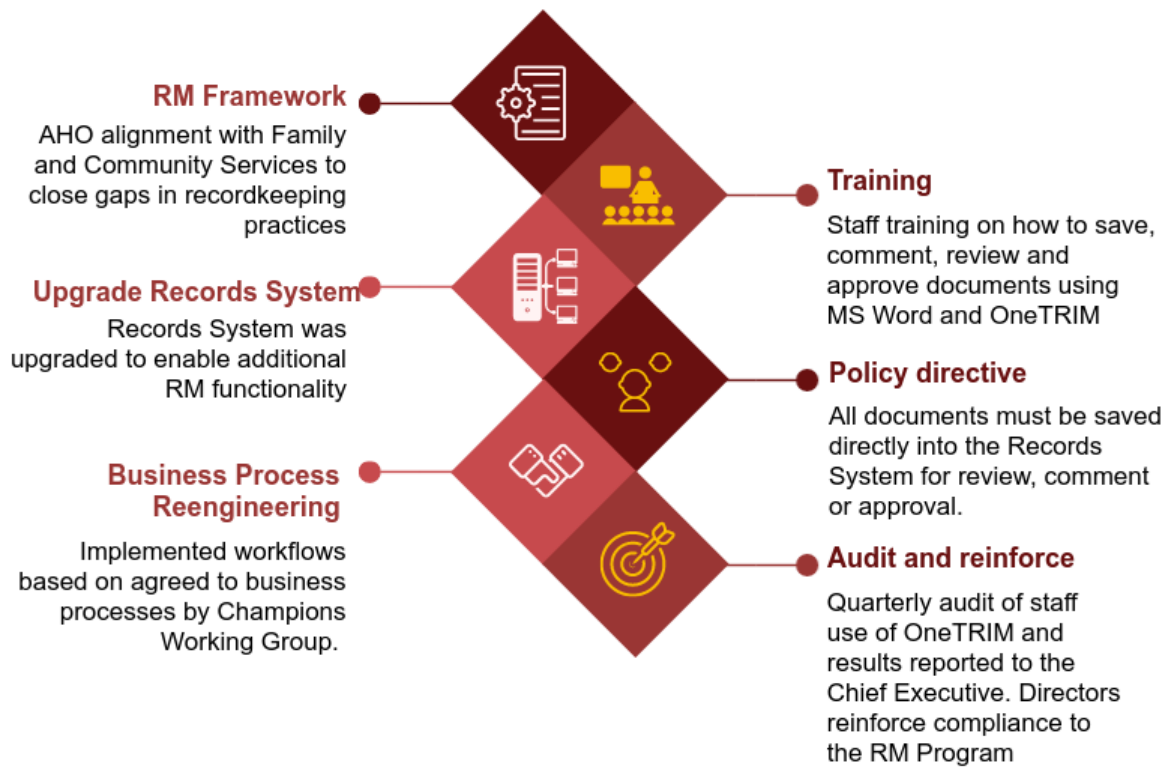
RM Framework

AHO alignment with Family and Community Services to close gaps in recordkeeping practices

Training

Staff training on how to save, comment, review and approve documents using MS Word and OneTRIM

Upgrade Records System

Records System was upgraded to enable additional RM functionality

Policy directive

All documents must be saved directly into the Records System for review, comment or approval.

Business Process Reengineering

Implemented workflows based on agreed to business processes by Champions Working Group.

Audit and reinforce

Quarterly audit of staff use of OneTRIM and results reported to the Chief Executive. Directors reinforce compliance to the RM Program